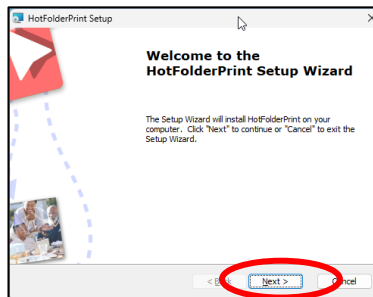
HotFolderPrint Setup

Welcome to the HotFolderPrint Setup Wizard

The Setup Wizard will install HotFolderPrint on your computer. Click "Next" to continue or "Cancel" to exit the Setup Wizard.

< Back

Next >

Cancel